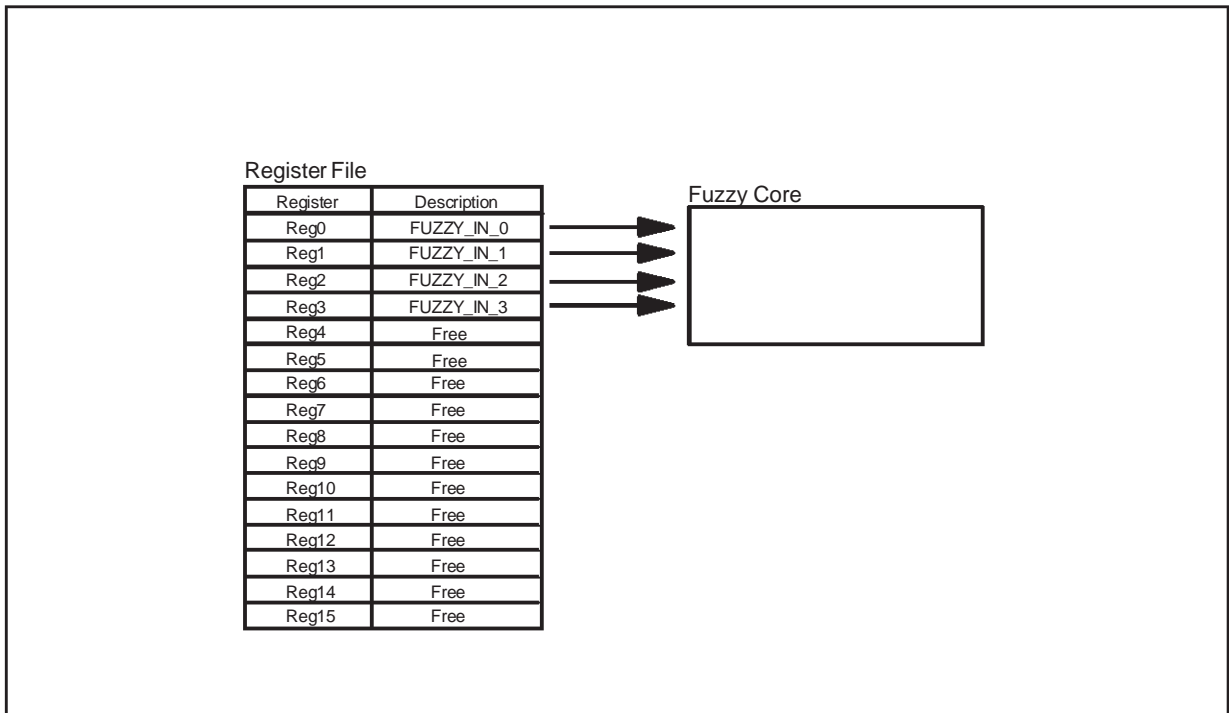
Register File

| Register | Description |
|---|---|
| Reg0 | FUZZY_IN_0 |
| Reg1 | FUZZY_IN_1 |
| Reg2 | FUZZY_IN_2 |
| Reg3 | FUZZY_IN_3 |
| Reg4 | Free |
| Reg5 | Free |
| Reg6 | Free |
| Reg7 | Free |
| Reg8 | Free |
| Reg9 | Free |
| Reg10 | Free |
| Reg11 | Free |
| Reg12 | Free |
| Reg13 | Free |
| Reg14 | Free |
| Reg15 | Free |

Fuzzy Core